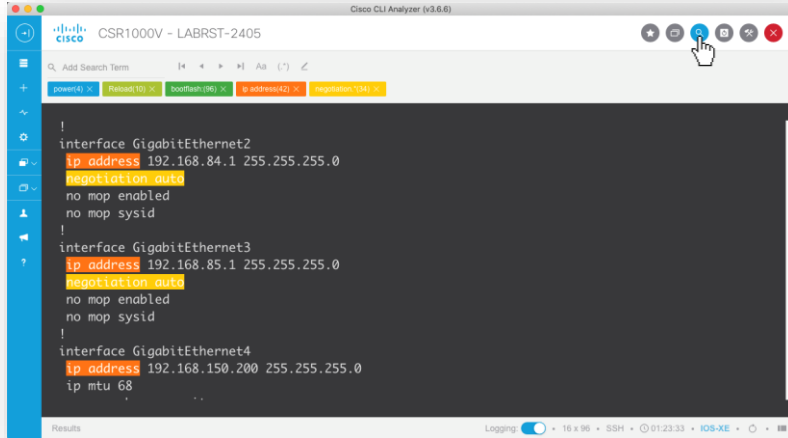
Cisco CLI Analyzer (v3.6.6)

cisco CSR1000V - LABRST-2405

Add Search Term

Aa (.*)

power(4) ×
Reload(10) ×
bootflash:(96) ×
ip address(42) ×
negotiation.*(34) ×

!
interface GigabitEthernet2
 ip address 192.168.84.1 255.255.255.0
 negotiation auto
 no mop enabled
 no mop sysid
!
interface GigabitEthernet3
 ip address 192.168.85.1 255.255.255.0
 negotiation auto
 no mop enabled
 no mop sysid
!
interface GigabitEthernet4
 ip address 192.168.150.200 255.255.255.0
 ip mtu 68
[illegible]

Results

Logging: • 16 x 96 • SSH • 01:23:33 • IOS-XE •